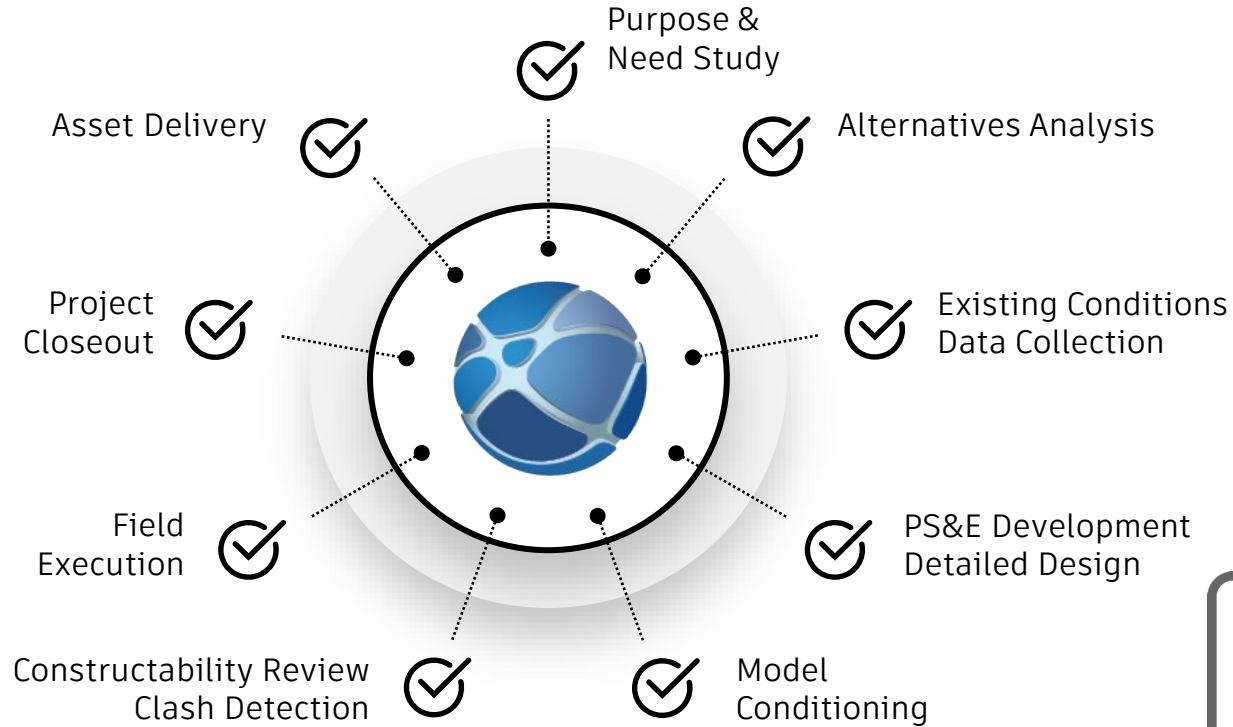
Purpose & Need Study

Alternatives Analysis

Existing Conditions Data Collection

PS&E Development Detailed Design

Model Conditioning

Constructability Review Clash Detection

Field Execution

Project Closeout

Asset Delivery